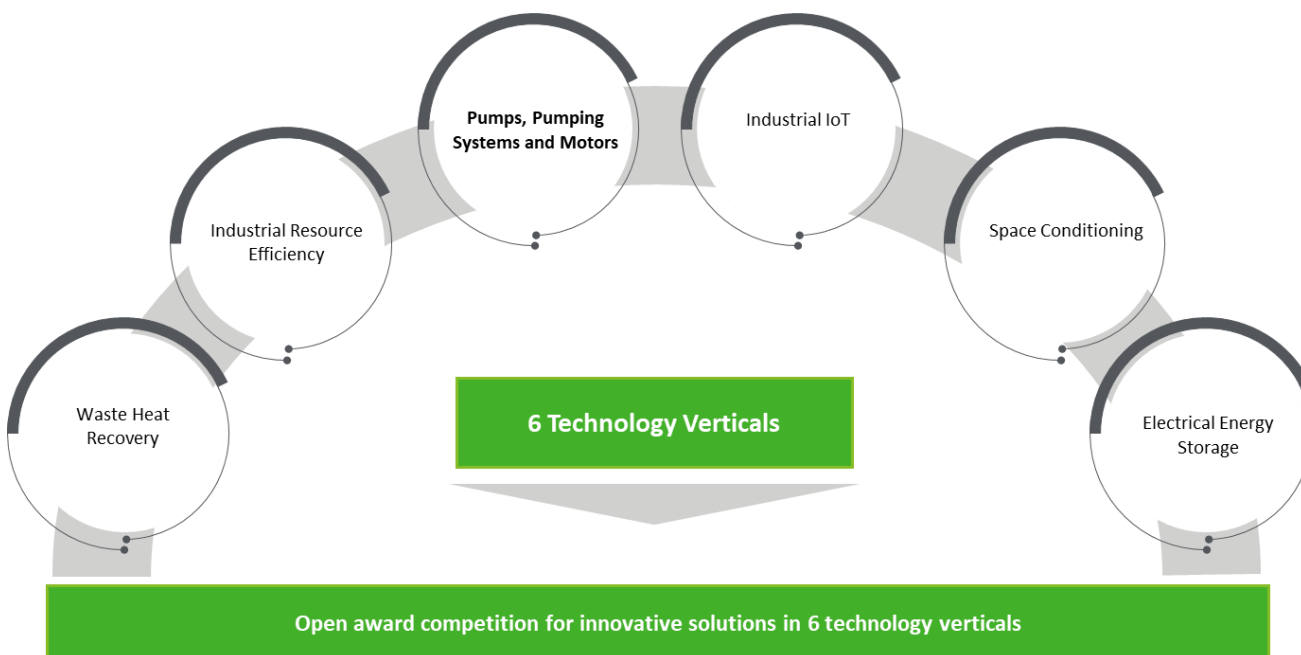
Pumps, Pumping Systems and Motors

Industrial IoT

Industrial Resource Efficiency

Space Conditioning

Waste Heat Recovery

6 Technology Verticals

Electrical Energy Storage

Open award competition for innovative solutions in 6 technology verticals